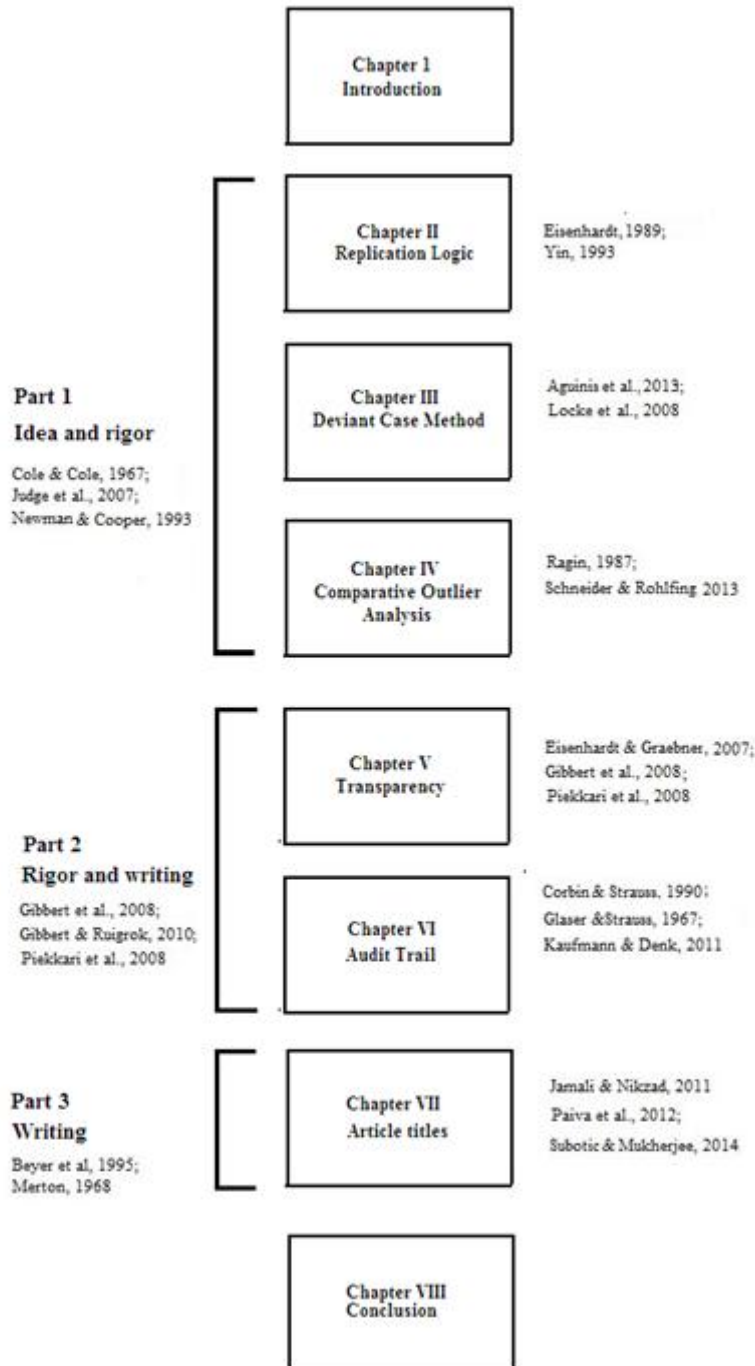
Chapter I
Introduction

Chapter II
Replication Logic

Eisenhardt, 1989;
Yin, 1993

Part 1
Idea and rigor

Cole & Cole, 1967;
Judge et al., 2007;
Newman & Cooper, 1993

Chapter III
Deviant Case Method

Aguinis et al., 2013;
Locke et al., 2008

Chapter IV
Comparative Outlier Analysis

Ragin, 1987;
Schneider & Rohlfing 2013

Chapter V
Transparency

Eisenhardt & Graebner, 2007;
Gibbert et al., 2008;
Piekkari et al., 2008

Part 2
Rigor and writing

Gibbert et al., 2008;
Gibbert & Ruigrok, 2010;
Piekkari et al., 2008

Chapter VI
Audit Trail

Corbin & Strauss, 1990;
Glaser &Strauss, 1967;
Kaufmann & Denk, 2011

Part 3
Writing

Beyer et al, 1995;
Merton, 1968

Chapter VII
Article titles

Jamali & Nikzad, 2011
Paiva et al., 2012;
Subotic & Mukherjee, 2014

Chapter VIII
Conclusion